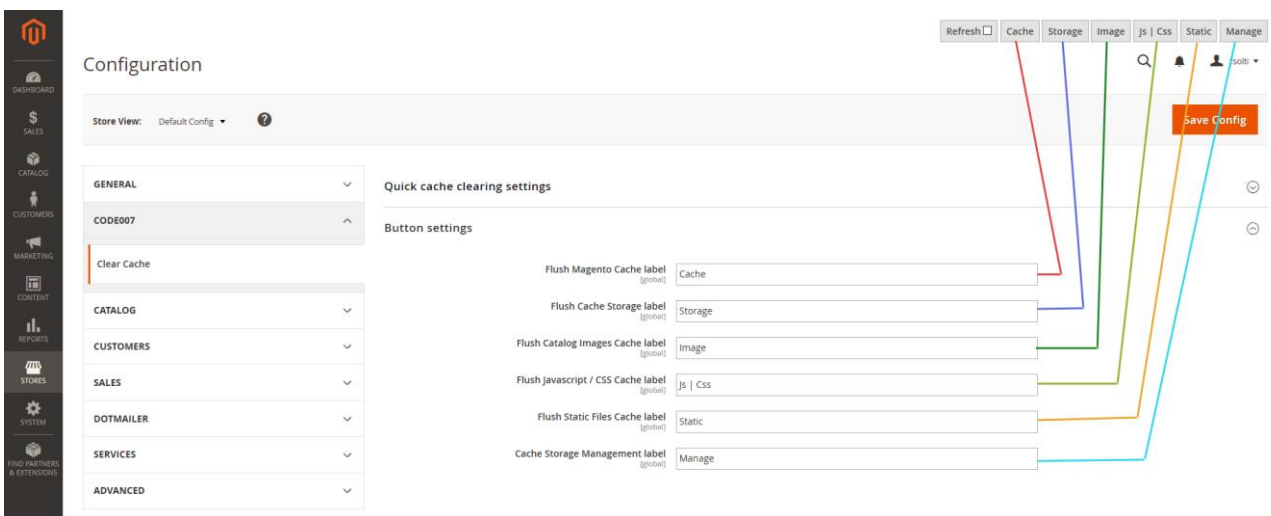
DASHBOARD
SALES
CATALOG
CUSTOMERS
MARKETING
CONTENT
REPORTS
STORES
SYSTEM
FIND PARTNERS & EXTENSIONS

Refresh ☐ Cache Storage Image Js | Css Static Manage

Configuration

solti

Store View: Default Config

Save Config

GENERAL
CODE007
Clear Cache
CATALOG
CUSTOMERS
SALES
DOTMAILER
SERVICES
ADVANCED

Quick cache clearing settings

Button settings

Flush Magento Cache label [global] Cache
Flush Cache Storage label [global] Storage
Flush Catalog Images Cache label [global] Image
Flush Javascript / CSS Cache label [global] Js | Css
Flush Static Files Cache label [global] Static
Cache Storage Management label [global] Manage